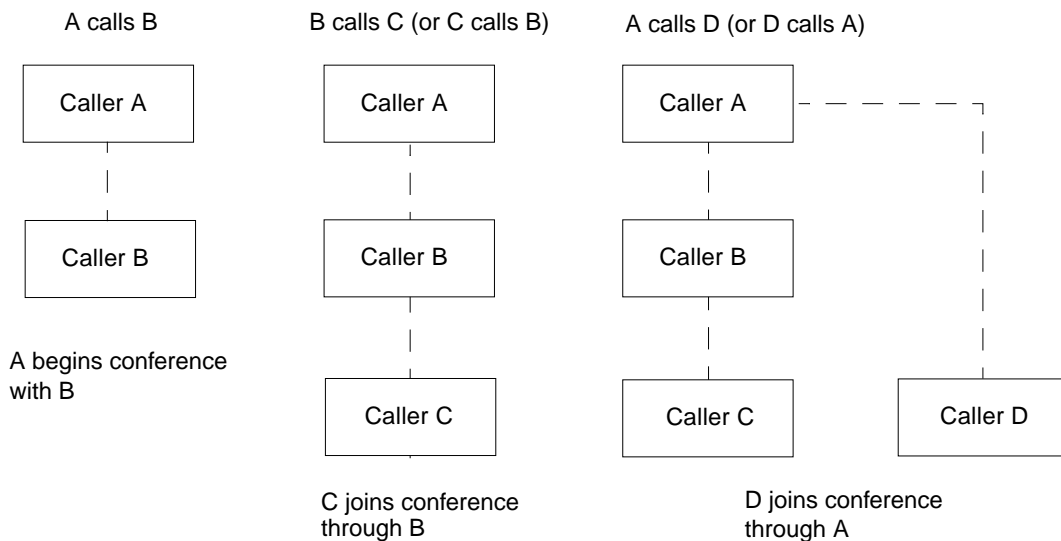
A calls B

Caller A

Caller B

A begins conference with B

B calls C (or C calls B)

Caller A

Caller B

Caller C

C joins conference through B

A calls D (or D calls A)

Caller A

Caller B

Caller C

Caller D

D joins conference through A